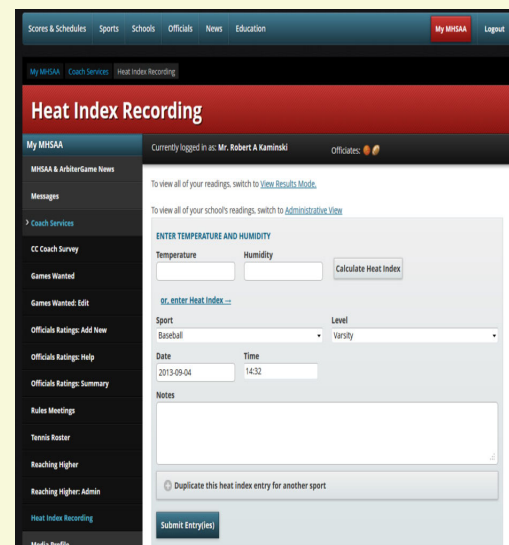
Scores & Schedules Sports Schools Officials News Education My MHSAA Logout

My MHSAA Coach Services Heat Index Recording

Heat Index Recording

My MHSAA

MHSAA & ArbiterGame News

Messages

Coach Services

CC Coach Survey

Games Wanted

Games Wanted: Edit

Officials Ratings: Add New

Officials Ratings: Help

Officials Ratings: Summary

Rules Meetings

Tennis Roster

Reaching Higher

Reaching Higher: Admin

Heat Index Recording

Media Profile

Currently logged in as: Mr. Robert A Kaminski

Officiates:

To view all of your readings, switch to View Results Mode.

To view all of your school's readings, switch to Administrative View

ENTER TEMPERATURE AND HUMIDITY

Temperature

Humidity

Calculate Heat Index

or, enter Heat Index →

Sport

Baseball

Level

Varsity

Date

2013-09-04

Time

14:32

Notes

Duplicate this heat index entry for another sport

Submit Entry(ies)